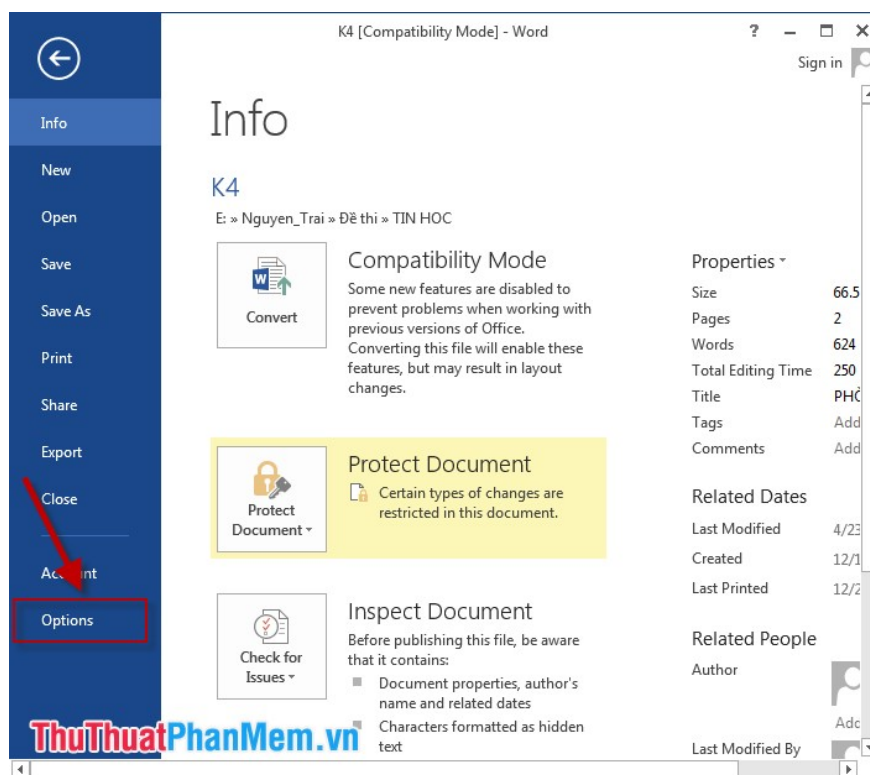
K4 [Compatibility Mode] - Word

? – □ ×

Sign in

Info
New
Open
Save
Save As
Print
Share
Export
Close
Ac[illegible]nt
Options

Info

K4

E: » Nguyen_Trai » Đề thi » TIN HOC

Convert

Compatibility Mode

Some new features are disabled to prevent problems when working with previous versions of Office. Converting this file will enable these features, but may result in layout changes.

Protect Document ▾

Protect Document

Certain types of changes are restricted in this document.

Check for Issues ▾

Inspect Document

Before publishing this file, be aware that it contains:

Document properties, author's name and related dates

Characters formatted as hidden text

Properties ▾

| | |
|---|---|
| Size | 66.5 |
| Pages | 2 |
| Words | 624 |
| Total Editing Time | 250 |
| Title | PHỎ |
| Tags | Add |
| Comments | Add |

Related Dates

| | |
|---|---|
| Last Modified | 4/23 |
| Created | 12/1 |
| Last Printed | 12/2 |

Related People

Author

Add

Last Modified By

ThuThuatPhanMem.vn